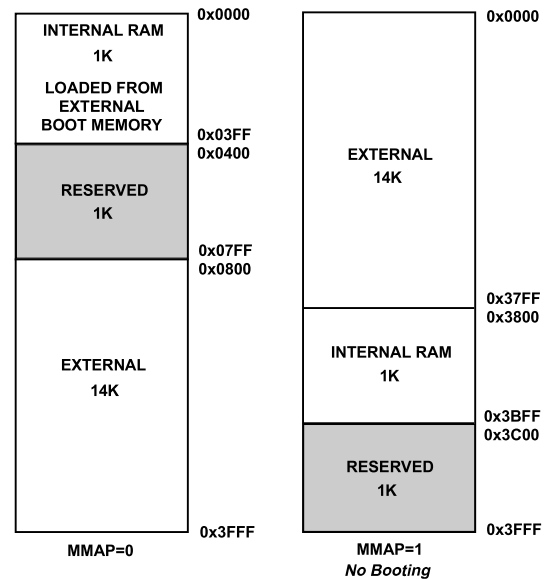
INTERNAL RAM
1K
LOADED FROM EXTERNAL BOOT MEMORY

0x0000

0x03FF
0x0400

RESERVED
1K

0x07FF
0x0800

EXTERNAL
14K

0x3FFF

MMAP=0

0x0000

EXTERNAL
14K

0x37FF
0x3800

INTERNAL RAM
1K

0x3BFF
0x3C00

RESERVED
1K

0x3FFF

MMAP=1
No Booting